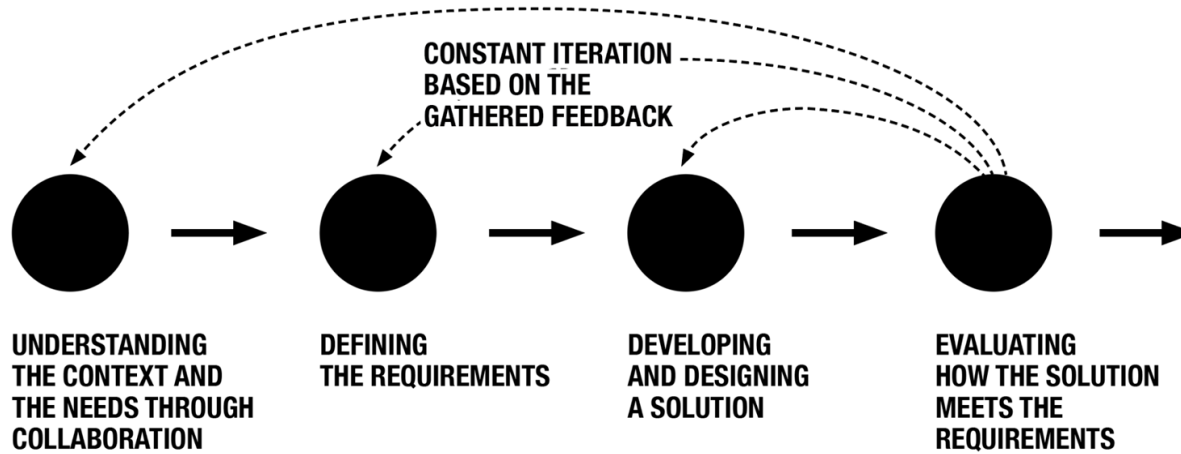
CONSTANT ITERATION
BASED ON THE
GATHERED FEEDBACK

UNDERSTANDING
THE CONTEXT AND
THE NEEDS THROUGH
COLLABORATION

DEFINING
THE REQUIREMENTS

DEVELOPING
AND DESIGNING
A SOLUTION

EVALUATING
HOW THE SOLUTION
MEETS THE
REQUIREMENTS